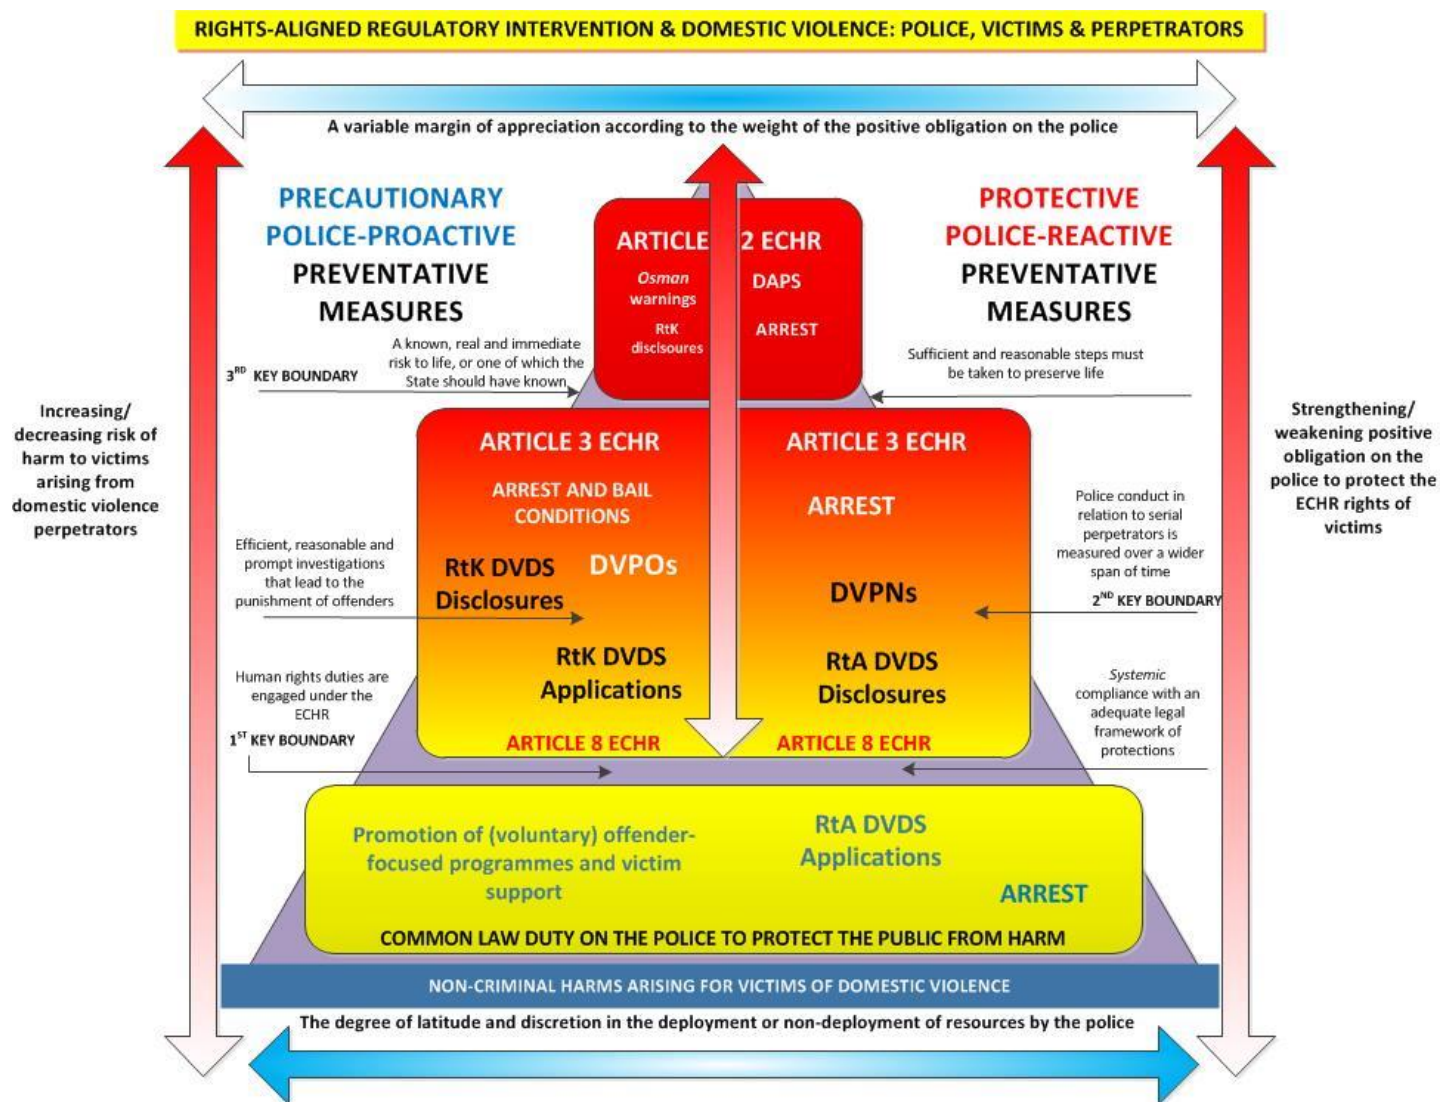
RIGHTS-ALIGNED REGULATORY INTERVENTION & DOMESTIC VIOLENCE: POLICE, VICTIMS & PERPETRATORS

A variable margin of appreciation according to the weight of the positive obligation on the police

PRECAUTIONARY POLICE-PROACTIVE PREVENTATIVE MEASURES

PROTECTIVE POLICE-REACTIVE PREVENTATIVE MEASURES

ARTICLE 2 ECHR

*Osman* warnings

RtK discisoures

DAPS

ARREST

$3^{RD}$ KEY BOUNDARY

A known, real and immediate risk to life, or one of which the State should have known

Sufficient and reasonable steps must be taken to preserve life

Increasing/ decreasing risk of harm to victims arising from domestic violence perpetrators

Strengthening/ weakening positive obligation on the police to protect the ECHR rights of victims

ARTICLE 3 ECHR

ARREST AND BAIL CONDITIONS

RtK DVDS Disclosures

DVPOs

RtK DVDS Applications

ARTICLE 8 ECHR

ARTICLE 3 ECHR

ARREST

DVPNs

RtA DVDS Disclosures

ARTICLE 8 ECHR

Efficient, reasonable and prompt investigations that lead to the punishment of offenders

Police conduct in relation to serial perpetrators is measured over a wider span of time

$2^{ND}$ KEY BOUNDARY

Human rights duties are engaged under the ECHR

$1^{ST}$ KEY BOUNDARY

*Systemic* compliance with an adequate legal framework of protections

Promotion of (voluntary) offender-focused programmes and victim support

RtA DVDS Applications

ARREST

COMMON LAW DUTY ON THE POLICE TO PROTECT THE PUBLIC FROM HARM

NON-CRIMINAL HARMS ARISING FOR VICTIMS OF DOMESTIC VIOLENCE

The degree of latitude and discretion in the deployment or non-deployment of resources by the police